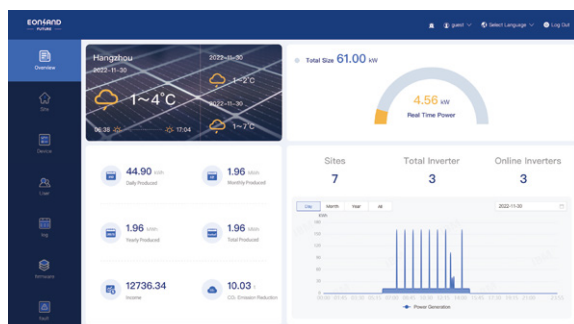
EONSAND FUTURE

guest Select Language Log Out

Overview

Site

Device

User

Fig

Firmware

Fault

Hangzhou
2022-11-30
1~4°C
06:38 17:04

2022-11-30
1~2°C
2022-11-30
1~3°C
2022-11-30
1~7°C

Total Size 61.00 kW

4.56 kW
Real Time Power

44.90 kWh
Daily Produced

1.96 MWh
Monthly Produced

1.96 MWh
Yearly Produced

1.96 MWh
Total Produced

12736.34
Income

10.03 t
$CO_2$ Emission Reduction

Sites
7

Total Inverter
3

Online Inverters
3

Day Month Year All

2022-11-30

kWh
160
140
120
100
80
60
40
20
0

Power Generation